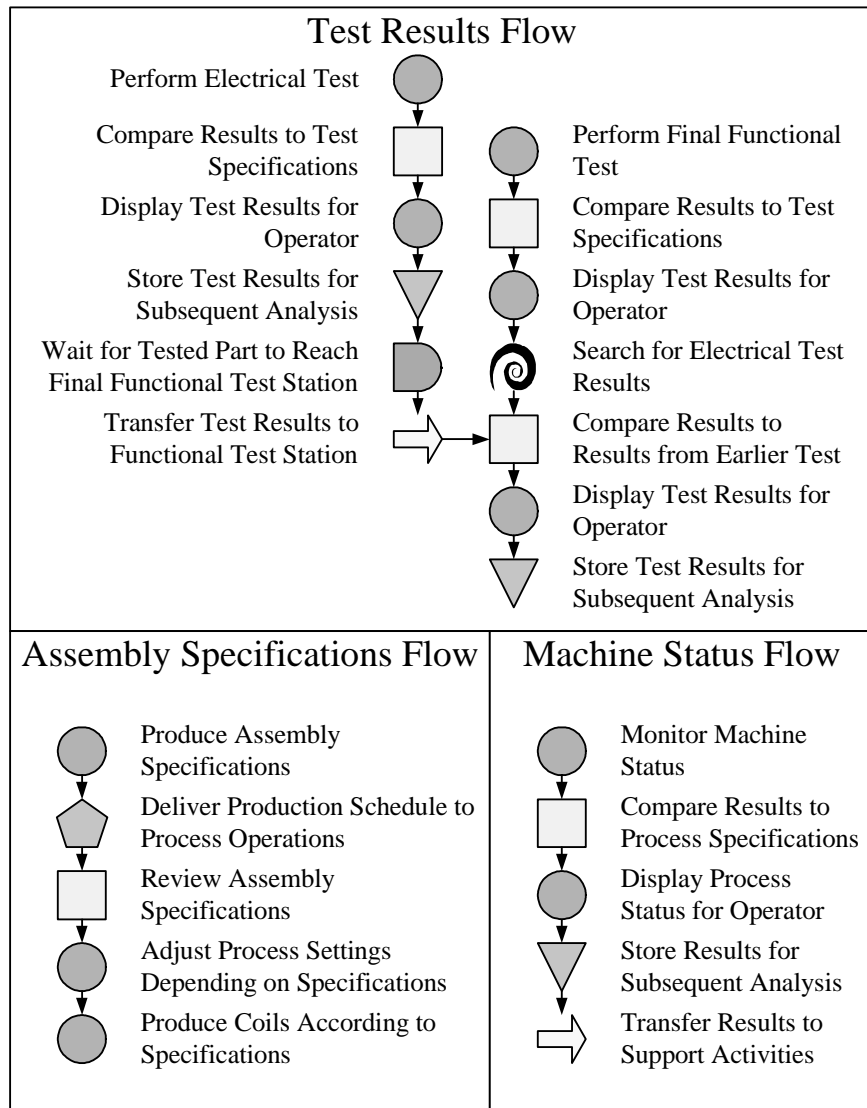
Test Results Flow

Perform Electrical Test

Compare Results to Test Specifications

Display Test Results for Operator

Store Test Results for Subsequent Analysis

Wait for Tested Part to Reach Final Functional Test Station

Transfer Test Results to Functional Test Station

Perform Final Functional Test

Compare Results to Test Specifications

Display Test Results for Operator

Search for Electrical Test Results

Compare Results to Results from Earlier Test

Display Test Results for Operator

Store Test Results for Subsequent Analysis

Assembly Specifications Flow

Produce Assembly Specifications

Deliver Production Schedule to Process Operations

Review Assembly Specifications

Adjust Process Settings Depending on Specifications

Produce Coils According to Specifications

Machine Status Flow

Monitor Machine Status

Compare Results to Process Specifications

Display Process Status for Operator

Store Results for Subsequent Analysis

Transfer Results to Support Activities